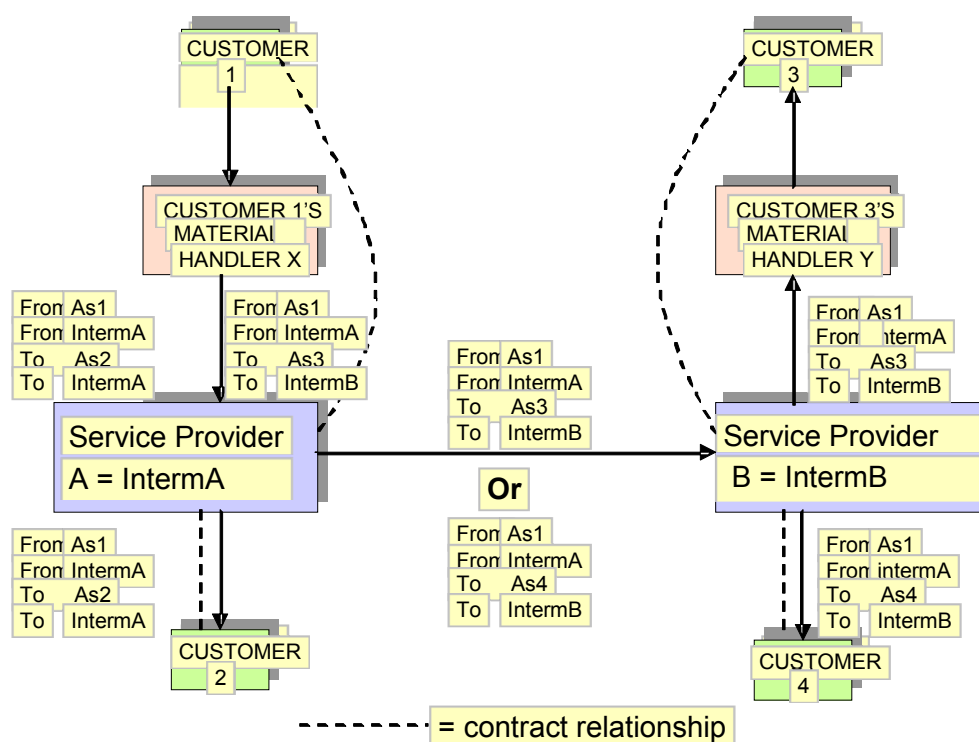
CUSTOMER
1

CUSTOMER
3

CUSTOMER 1'S
MATERIAL
HANDLER X

CUSTOMER 3'S
MATERIAL
HANDLER Y

Fron As1
Fron IntermA
To As2
To IntermA

Fron As1
Fron IntermA
To As3
To IntermB

Fron As1
Fron IntermA
To As3
To IntermB

Fron As1
Fron IntermA
To As3
To IntermB

Service Provider
A = IntermA

Service Provider
B = IntermB

Or

Fron As1
Fron IntermA
To As2
To IntermA

Fron As1
Fron IntermA
To As4
To IntermB

Fron As1
Fron intermA
To As4
To IntermB

CUSTOMER
2

CUSTOMER
4

= contract relationship